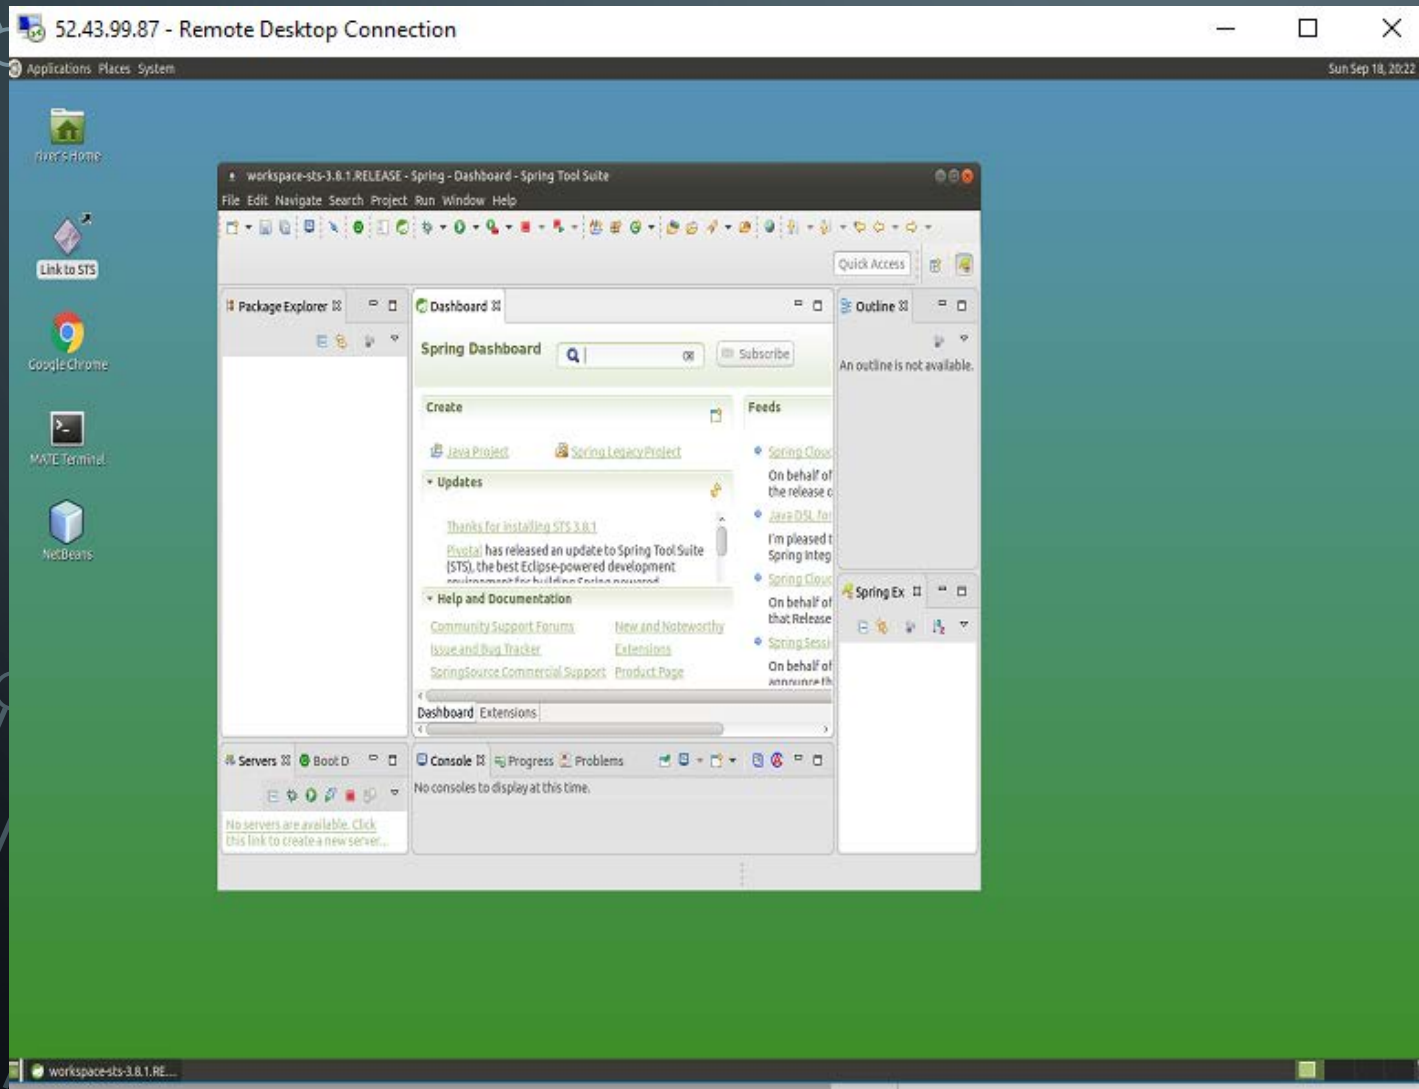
52.43.99.87 - Remote Desktop Connection

Applications Places System

Sun Sep 18, 20:22

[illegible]'s Home

Link to STS

Google Chrome

MATE Terminal

NetBeans

workspace-sts-3.8.1.RELEASE - Spring - Dashboard - Spring Tool Suite

File Edit Navigate Search Project Run Window Help

Quick Access

Package Explorer

Dashboard

Outline

Spring Dashboard

Subscribe

An outline is not available.

Create

Feeds

Java Project

Spring Legacy Project

Spring Clou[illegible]

On behalf of the release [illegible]

Updates

Java DSL fo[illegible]

Thanks for installing STS 3.8.1

Pivotal has released an update to Spring Tool Suite (STS), the best Eclipse-powered development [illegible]

I'm pleased t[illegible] Spring Integ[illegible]

Spring Clou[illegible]

Help and Documentation

On behalf of that Release

Community Support Forums

New and Noteworthy

Issue and Bug Tracker

Extensions

Spring Sessi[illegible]

SpringSource Commercial Support

Product Page

On behalf of announce th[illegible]

Spring Ex

Dashboard Extensions

Servers

Boot D

Console

Progress

Problems

No consoles to display at this time.

No servers are available. Click this link to create a new server...

workspace-sts-3.8.1.RE...